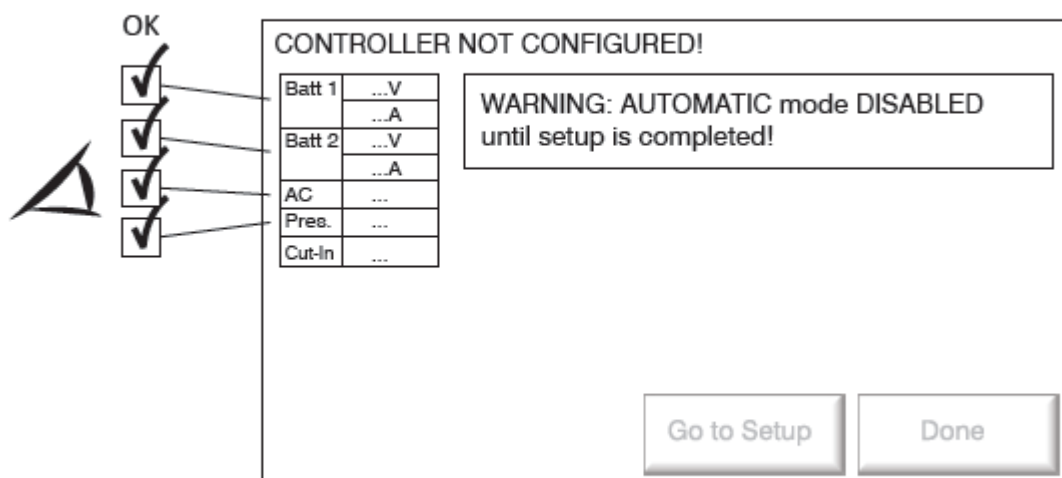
OK

CONTROLLER NOT CONFIGURED!

| Batt 1 | ...V |
|---|---|
| | ...A |
| Batt 2 | ...V |
| | ...A |
| AC | ... |
| Pres. | ... |
| Cut-In | ... |

WARNING: AUTOMATIC mode DISABLED until setup is completed!

Go to Setup

Done